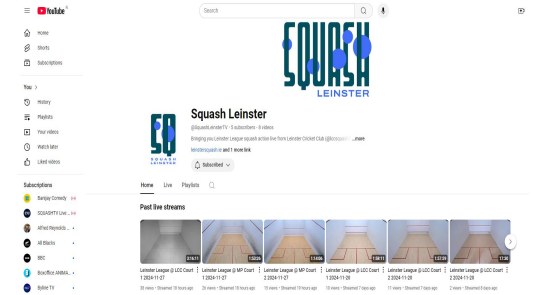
YouTube IE

Search

Home
Shorts
Subscriptions

You >
History
Playlists
Your videos
Watch later
Liked videos

Subscriptions
Banijay Comedy
SQUASHTV Live...
Alfred Reynolds...
All Blacks
BBC
Boxoffice ANIMAL
Byline TV

SQUASH
LEINSTER

SQ
SH
SQUASH LEINSTER

Squash Leinster
@SquashLeinsterTV · 5 subscribers · 8 videos
Bringing you Leinster League squash action live from Leinster Cricket Club @lccsquash ...more
leinstersquash.ie and 1 more link
Subscribed

Home Live Playlists

Past live streams

3:16:11
Leinster League @ LCC Court 1 2024-11-27
28 views · Streamed 18 hours ago

1:22:26
Leinster League @ MP Court 1 2024-11-27
20 views · Streamed 18 hours ago

1:14:06
Leinster League @ MP Court 2 2024-11-27
15 views · Streamed 18 hours ago

1:50:11
Leinster League @ LCC Court 2 2024-11-26
19 views · Streamed 7 days ago

1:57:55
Leinster League @ LCC Court 1 2024-11-26
17 views · Streamed 7 days ago

1:36
Leinster League @ LCC Court 2 2024-11-25
2 views · Streamed 8 days ago